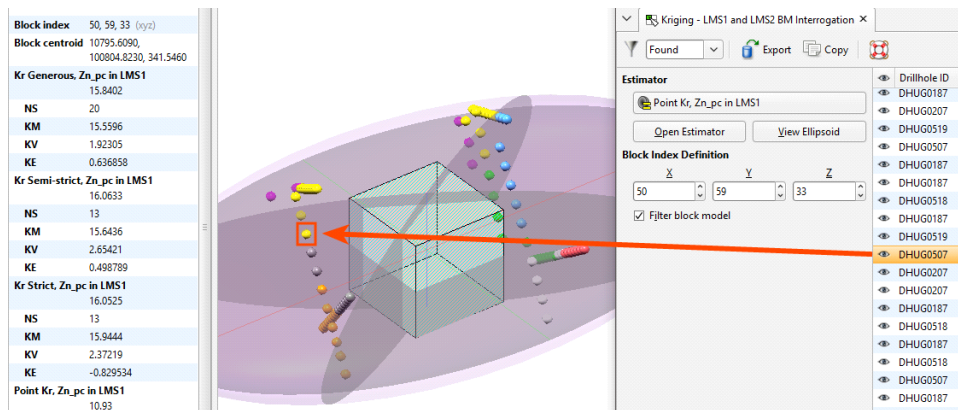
Block index 50, 59, 33 (xyz)
Block centroid 10795.6090, 100804.8230, 341.5460

Kr Generous, Zn_pc in LMS1
15.8402

| | |
|---|---|
| NS | 20 |
| KM | 15.5596 |
| KV | 1.92305 |
| KE | 0.636858 |

Kr Semi-strict, Zn_pc in LMS1
16.0633

| | |
|---|---|
| NS | 13 |
| KM | 15.6436 |
| KV | 2.65421 |
| KE | 0.498789 |

Kr Strict, Zn_pc in LMS1
16.0525

| | |
|---|---|
| NS | 13 |
| KM | 15.9444 |
| KV | 2.37219 |
| KE | -0.829534 |

Point Kr, Zn_pc in LMS1
10.93

Kriging - LMS1 and LMS2 BM Interrogation ×

Found Export Copy

Estimator
Point Kr, Zn_pc in LMS1
Open Estimator View Ellipsoid

Block Index Definition
X Y Z
50 59 33
Filter block model

Drillhole ID
DHUG0187
DHUG0207
DHUG0519
DHUG0507
DHUG0187
DHUG0187
DHUG0518
DHUG0187
DHUG0519
DHUG0507
DHUG0207
DHUG0207
DHUG0187
DHUG0518
DHUG0187
DHUG0518
DHUG0507
DHUG0187